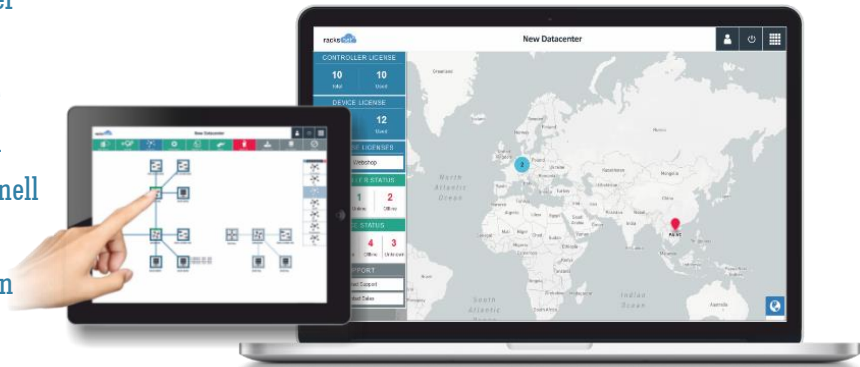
er

nell

n

New Datacenter

CONTROLLER LICENSE

10

10

Used

DEVICE LICENSE

12

Used

LICENSES

Webshop

STATUS

1

2

Offline

Online

STATUS

4

3

Offline

Unknown

SUPPORT

Support

Sales

North Atlantic Ocean

South Atlantic Ocean

Indian Ocean

2

New Datacenter